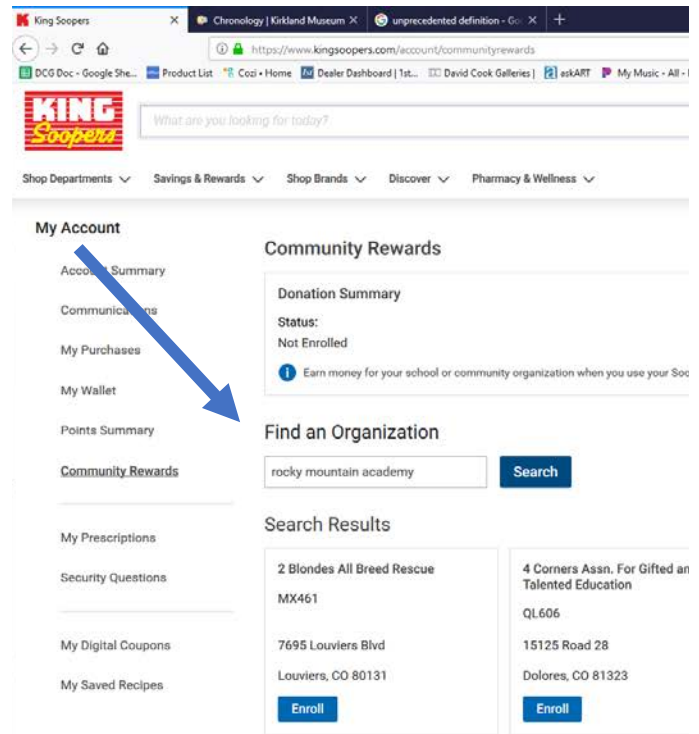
King Soopers
Chronology | Kirkland Museum
unprecedented definition - Go

https://www.kingsoopers.com/account/communityrewards

DCG Doc - Google She... Product List Cozi • Home Dealer Dashboard | 1st... David Cook Galleries | askART My Music - All -

KING Soopers

What are you looking for today?

Shop Departments Savings & Rewards Shop Brands Discover Pharmacy & Wellness

My Account

Account Summary

Communications

My Purchases

My Wallet

Points Summary

Community Rewards

My Prescriptions

Security Questions

My Digital Coupons

My Saved Recipes

Community Rewards

Donation Summary

Status:
Not Enrolled

Earn money for your school or community organization when you use your Soo

Find an Organization

rocky mountain academy

Search

Search Results

2 Blondes All Breed Rescue
MX461
7695 Louviers Blvd
Louviers, CO 80131
Enroll

4 Corners Assn. For Gifted an Talented Education
QL606
15125 Road 28
Dolores, CO 81323
Enroll